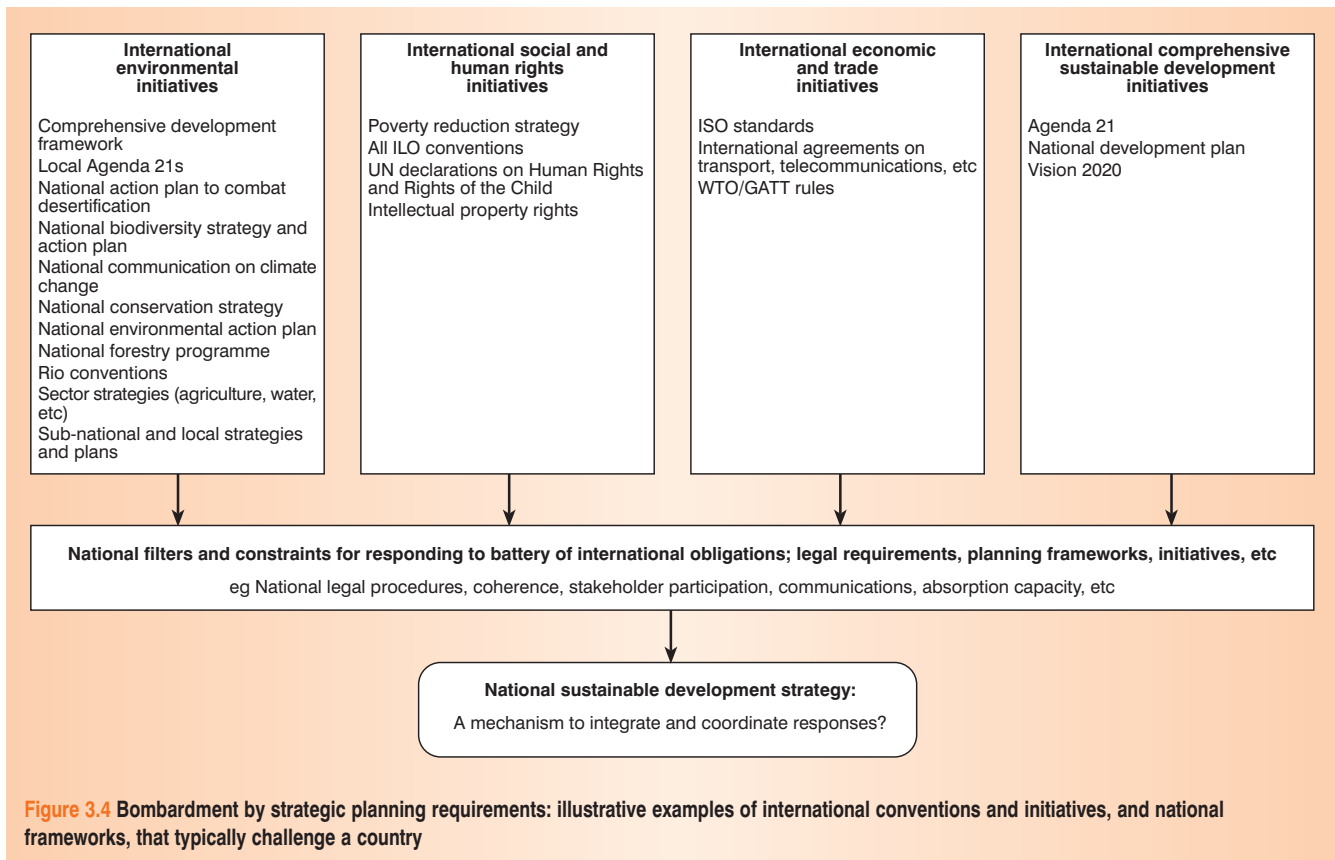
International environmental initiatives

Comprehensive development framework
Local Agenda 21s
National action plan to combat desertification
National biodiversity strategy and action plan
National communication on climate change
National conservation strategy
National environmental action plan
National forestry programme
Rio conventions
Sector strategies (agriculture, water, etc)
Sub-national and local strategies and plans

International social and human rights initiatives

Poverty reduction strategy
All ILO conventions
UN declarations on Human Rights and Rights of the Child
Intellectual property rights

International economic and trade initiatives

ISO standards
International agreements on transport, telecommunications, etc
WTO/GATT rules

International comprehensive sustainable development initiatives

Agenda 21
National development plan
Vision 2020

National filters and constraints for responding to battery of international obligations; legal requirements, planning frameworks, initiatives, etc

eg National legal procedures, coherence, stakeholder participation, communications, absorption capacity, etc

National sustainable development strategy:

A mechanism to integrate and coordinate responses?

Figure 3.4 Bombardment by strategic planning requirements: illustrative examples of international conventions and initiatives, and national frameworks, that typically challenge a country